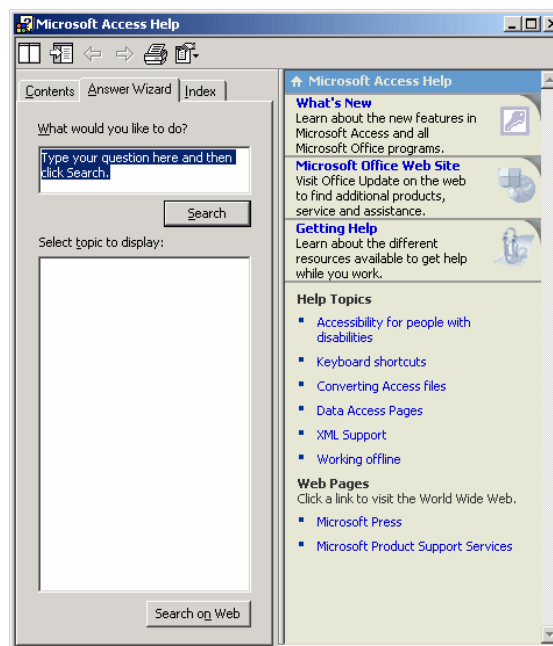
Microsoft Access Help

Contents | Answer Wizard | Index

What would you like to do?

Type your question here and then click Search.

Search

Select topic to display:

Search on Web

Microsoft Access Help

What's New
Learn about the new features in Microsoft Access and all Microsoft Office programs.

Microsoft Office Web Site
Visit Office Update on the web to find additional products, service and assistance.

Getting Help
Learn about the different resources available to get help while you work.

Help Topics

- Accessibility for people with disabilities
- Keyboard shortcuts
- Converting Access files
- Data Access Pages
- XML Support
- Working offline

Web Pages
Click a link to visit the World Wide Web.

- Microsoft Press
- Microsoft Product Support Services